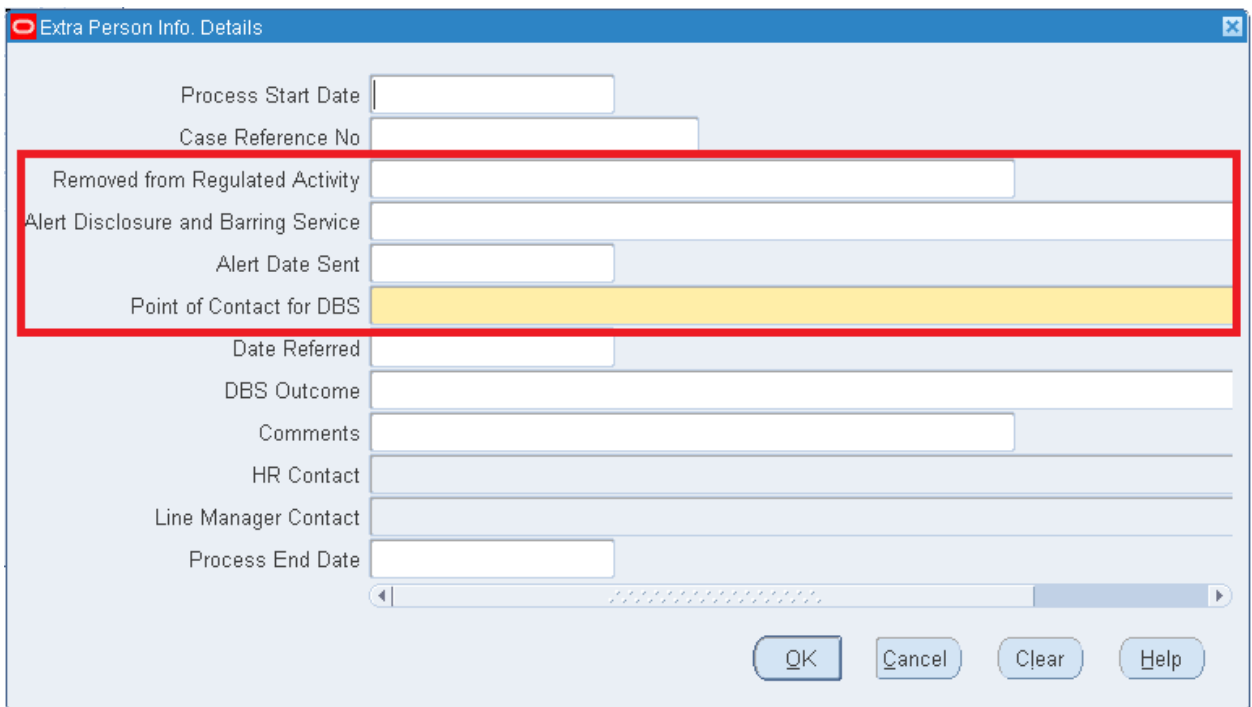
Extra Person Info. Details

Process Start Date
Case Reference No
Removed from Regulated Activity
Alert Disclosure and Barring Service
Alert Date Sent
Point of Contact for DBS
Date Referred
DBS Outcome
Comments
HR Contact
Line Manager Contact
Process End Date

OK Cancel Clear Help